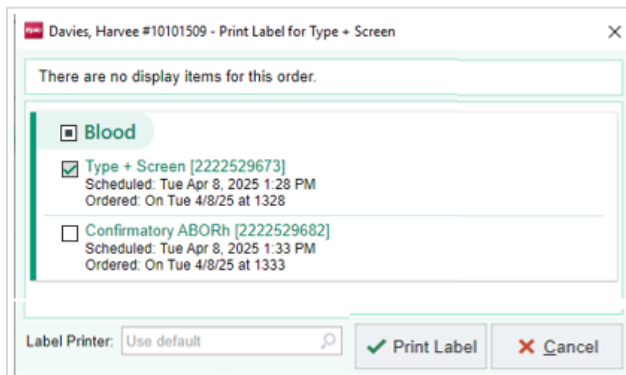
Davies, Harvee #10101509 - Print Label for Type + Screen

There are no display items for this order.

Blood

Type + Screen [2222529673]
Scheduled: Tue Apr 8, 2025 1:28 PM
Ordered: On Tue 4/8/25 at 1328

Confirmatory ABORh [2222529682]
Scheduled: Tue Apr 8, 2025 1:33 PM
Ordered: On Tue 4/8/25 at 1333

Label Printer: Use default

Print Label

Cancel